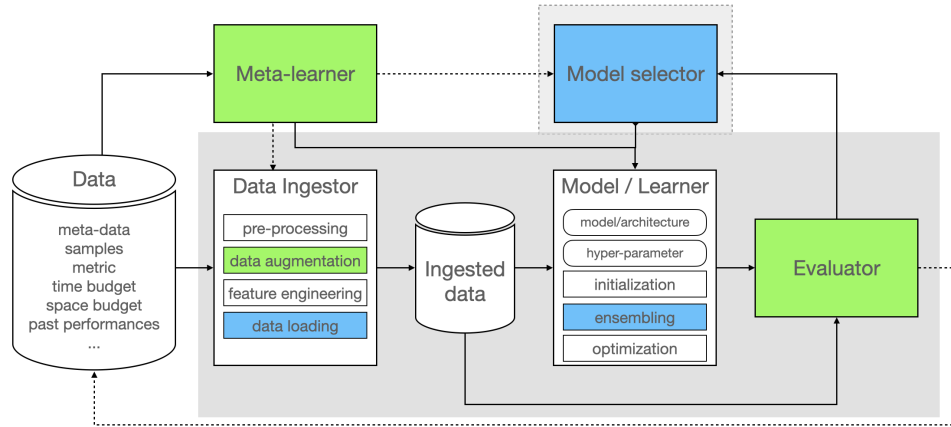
Meta-learner

Model selector

Data

meta-data
samples
metric
time budget
space budget
past performances
...

Data Ingestor

pre-processing

data augmentation

feature engineering

data loading

Ingested data

Model / Learner

model/architecture

hyper-parameter

initialization

ensembling

optimization

Evaluator